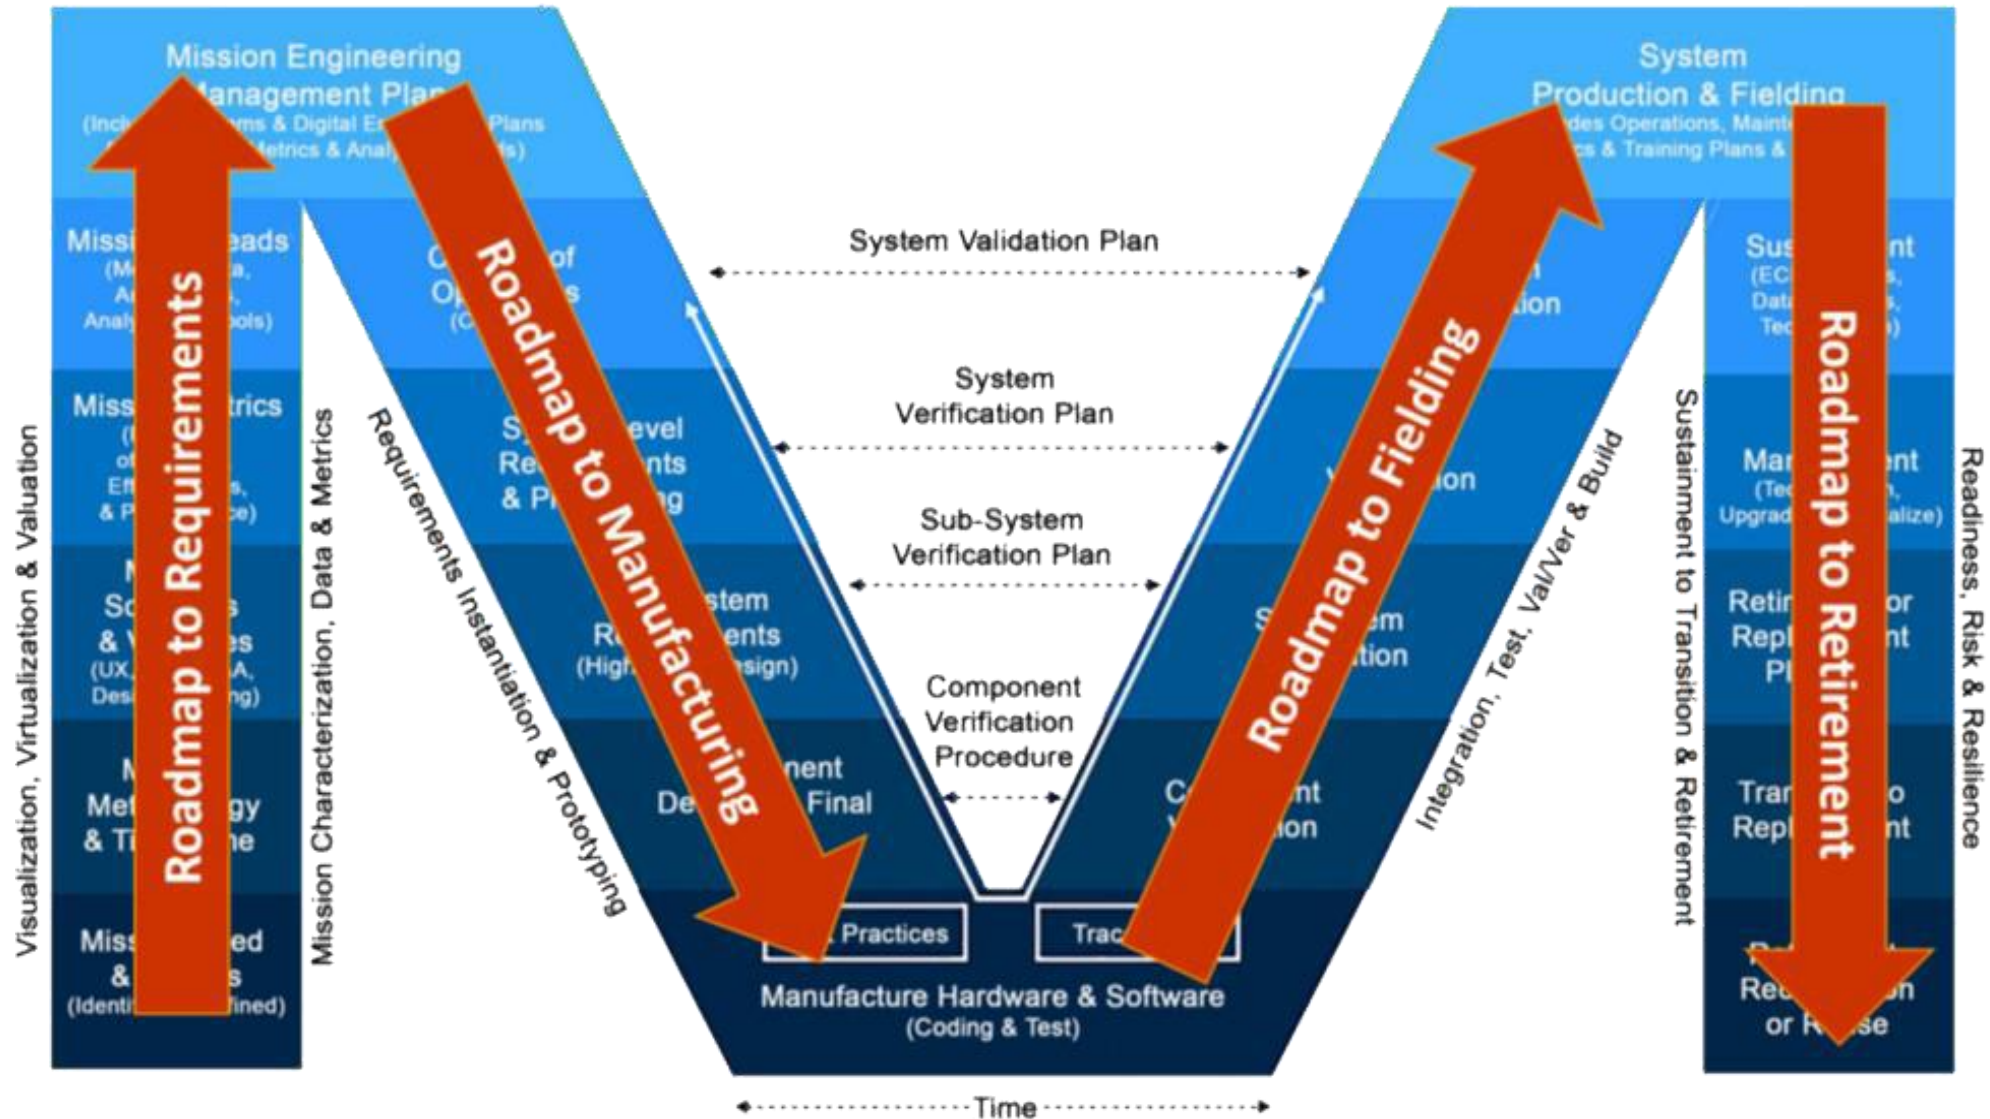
Mission Engineering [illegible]anagement Pla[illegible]
(Inc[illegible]ms & Digital E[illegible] Plans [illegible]etrics & Anal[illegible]s)

System Production & Fielding
([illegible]des Operations, Maint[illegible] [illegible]cs & Training Plans & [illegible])

Missi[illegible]eads
(M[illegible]a, A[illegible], Analy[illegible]ools)

Miss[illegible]trics
([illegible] of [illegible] Eff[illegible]s, & P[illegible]ce)

M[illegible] Sc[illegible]s & V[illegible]es
(UX,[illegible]A, Des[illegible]ng)

M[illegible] Met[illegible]gy & Ti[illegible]ne

Miss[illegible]ed & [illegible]s
(Identi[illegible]fined)

C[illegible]of Op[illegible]s
(C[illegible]

S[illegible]evel Re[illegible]nts & P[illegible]g

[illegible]stem R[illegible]ents
(High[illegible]sign)

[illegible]nent De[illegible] Final

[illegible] Practices

Trac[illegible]

Manufacture Hardware & Software
(Coding & Test)

System Validation Plan

System Verification Plan

Sub-System Verification Plan

Component Verification Procedure

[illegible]n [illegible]tion

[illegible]ion

S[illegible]em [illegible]tion

C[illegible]nt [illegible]ion

Sus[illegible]nt
(EC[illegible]s, Data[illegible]s, Tec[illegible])

Man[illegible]nt
(Tec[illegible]n, Upgrad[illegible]alize)

Retir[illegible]or Repl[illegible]nt Pl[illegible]

Tran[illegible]o Repl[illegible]nt

R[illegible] Re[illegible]n or R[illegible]se

Roadmap to Requirements

Roadmap to Manufacturing

Roadmap to Fielding

Roadmap to Retirement

Visualization, Virtualization & Valuation

Mission Characterization, Data & Metrics

Requirements Instantiation & Prototyping

Integration, Test, Val/Ver & Build

Sustainment to Transition & Retirement

Readiness, Risk & Resilience

Time